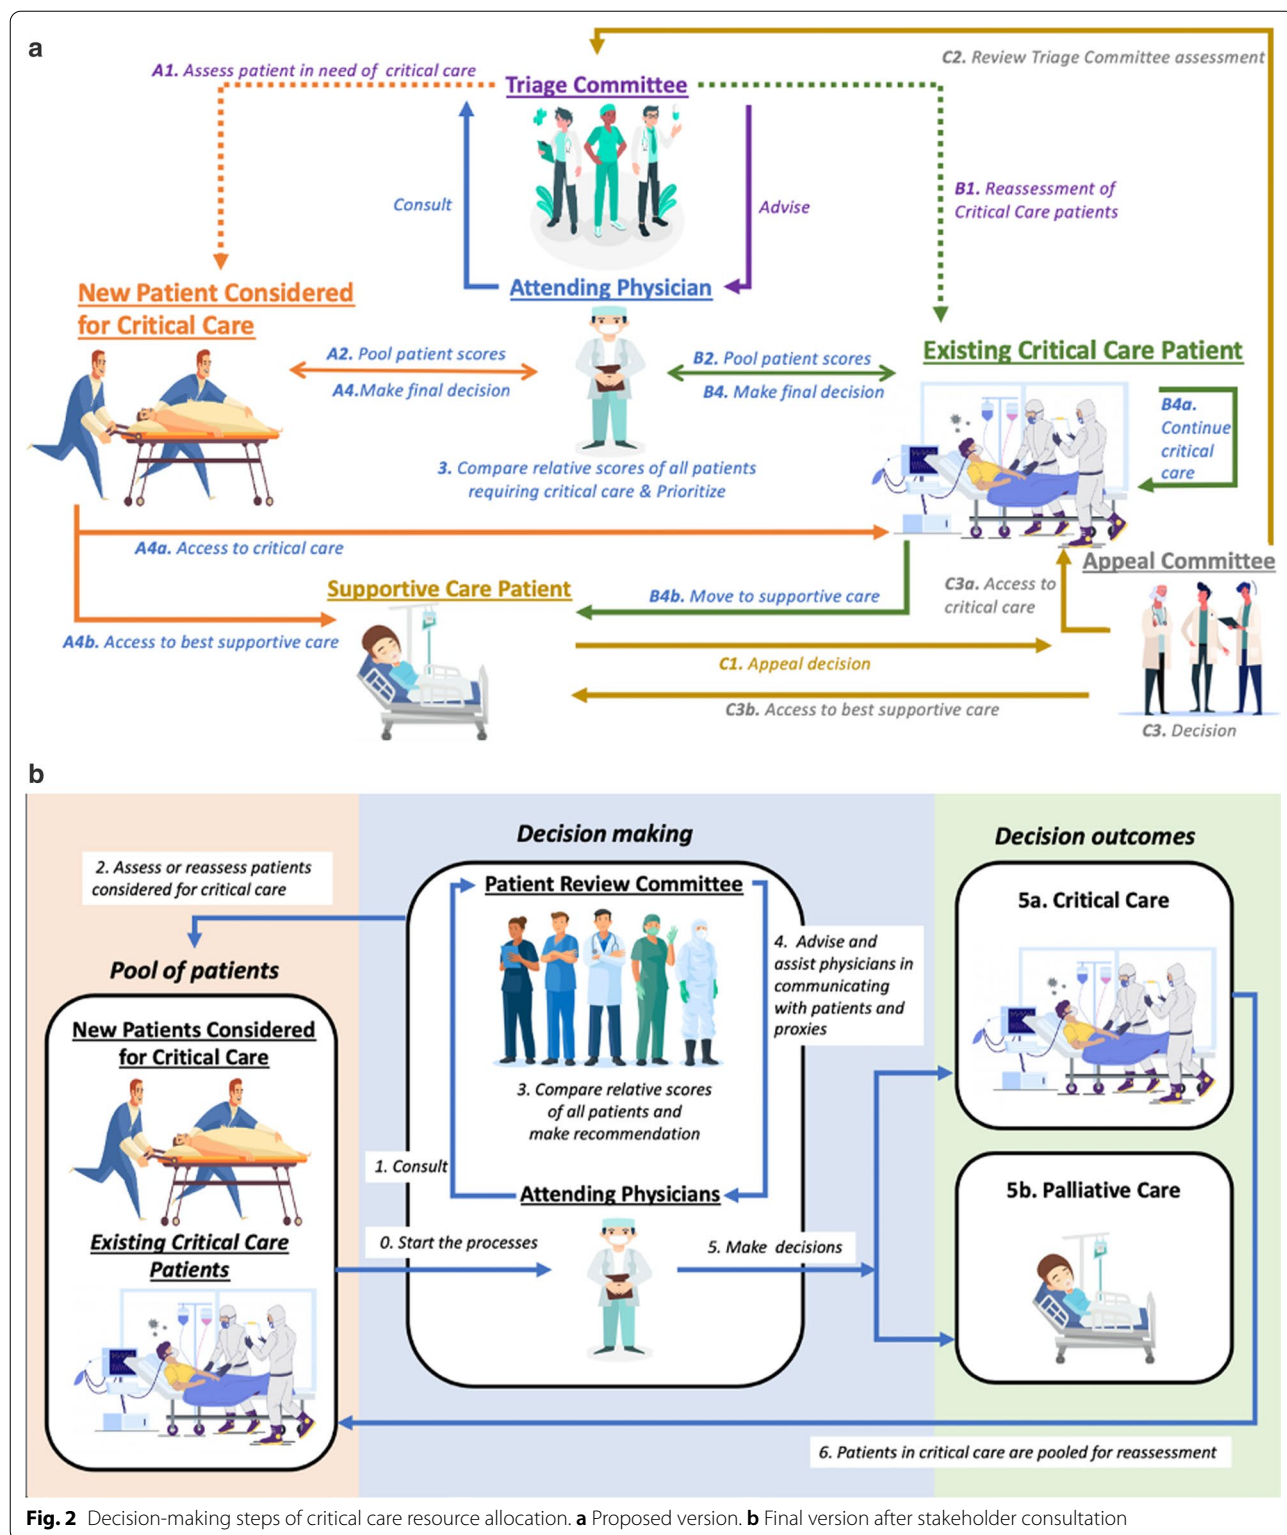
a

A1. Assess patient in need of critical care

Triage Committee

C2. Review Triage Committee assessment

Consult

Advise

B1. Reassessment of Critical Care patients

Attending Physician

New Patient Considered for Critical Care

A2. Pool patient scores

A4.Make final decision

B2. Pool patient scores

B4. Make final decision

Existing Critical Care Patient

B4a. Continue critical care

3. Compare relative scores of all patients requiring critical care & Prioritize

A4a. Access to critical care

Appeal Committee

Supportive Care Patient

B4b. Move to supportive care

C3a. Access to critical care

A4b. Access to best supportive care

C1. Appeal decision

C3b. Access to best supportive care

C3. Decision

b

Decision making

Decision outcomes

2. Assess or reassess patients considered for critical care

Patient Review Committee

5a. Critical Care

Pool of patients

4. Advise and assist physicians in communicating with patients and proxies

New Patients Considered for Critical Care

3. Compare relative scores of all patients and make recommendation

1. Consult

Attending Physicians

5b. Palliative Care

Existing Critical Care Patients

0. Start the processes

5. Make decisions

6. Patients in critical care are pooled for reassessment

Fig. 2 Decision-making steps of critical care resource allocation. a Proposed version. b Final version after stakeholder consultation